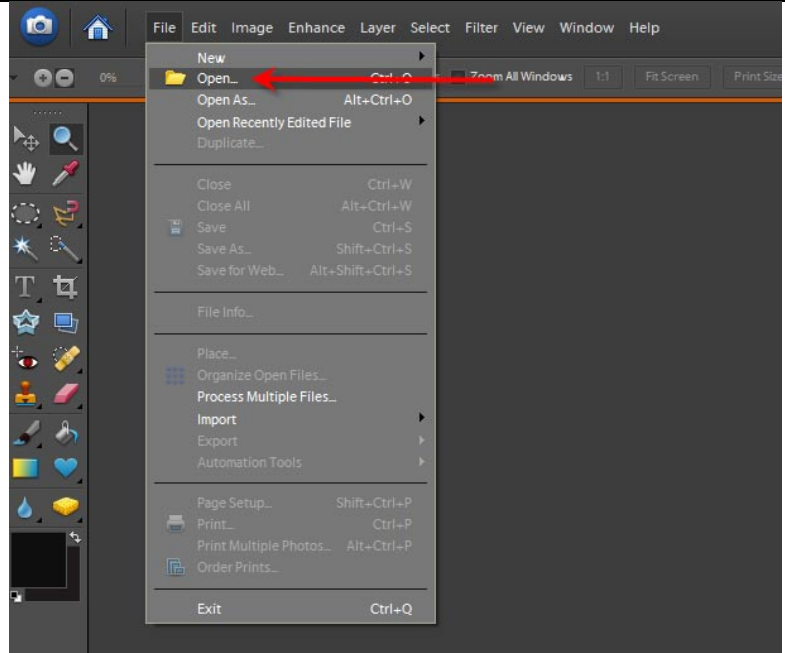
File Edit Image Enhance Layer Select Filter View Window Help

0%

Zoom All Windows 1:1 Fit Screen Print Size

New
Open... Ctrl+O
Open As... Alt+Ctrl+O
Open Recently Edited File
Duplicate...

Close Ctrl+W
Close All Alt+Ctrl+W
Save Ctrl+S
Save As... Shift+Ctrl+S
Save for Web... Alt+Shift+Ctrl+S

File Info...

Place...
Organize Open Files...
Process Multiple Files...
Import
Export
Automation Tools

Page Setup... Shift+Ctrl+P
Print... Ctrl+P
Print Multiple Photos... Alt+Ctrl+P
Order Prints...

Exit Ctrl+Q